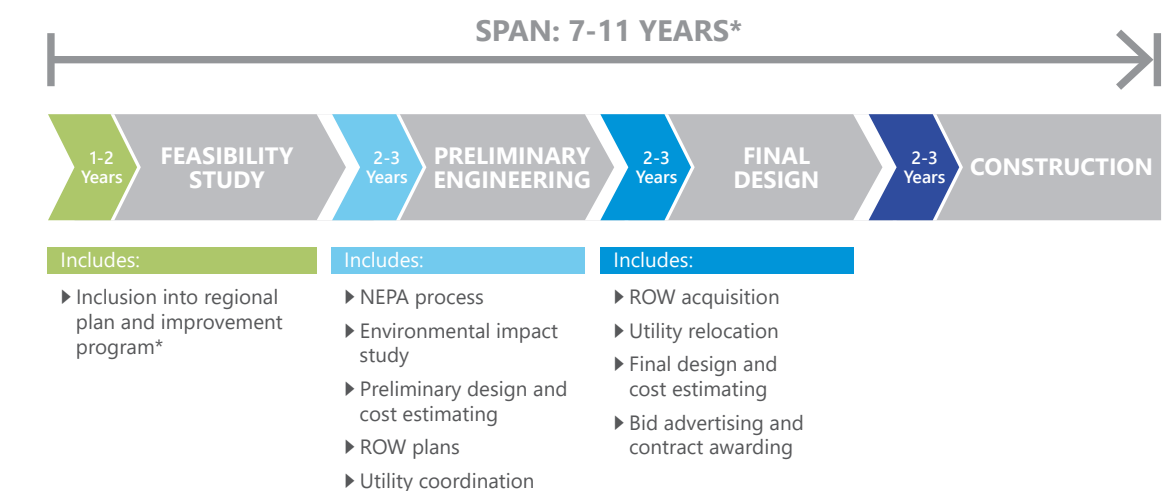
SPAN: 7-11 YEARS*

1-2 Years FEASIBILITY STUDY

2-3 Years PRELIMINARY ENGINEERING

2-3 Years FINAL DESIGN

2-3 Years CONSTRUCTION

Includes:

- Inclusion into regional plan and improvement program*

Includes:

- NEPA process
- Environmental impact study
- Preliminary design and cost estimating
- ROW plans
- Utility coordination

Includes:

- ROW acquisition
- Utility relocation
- Final design and cost estimating
- Bid advertising and contract awarding